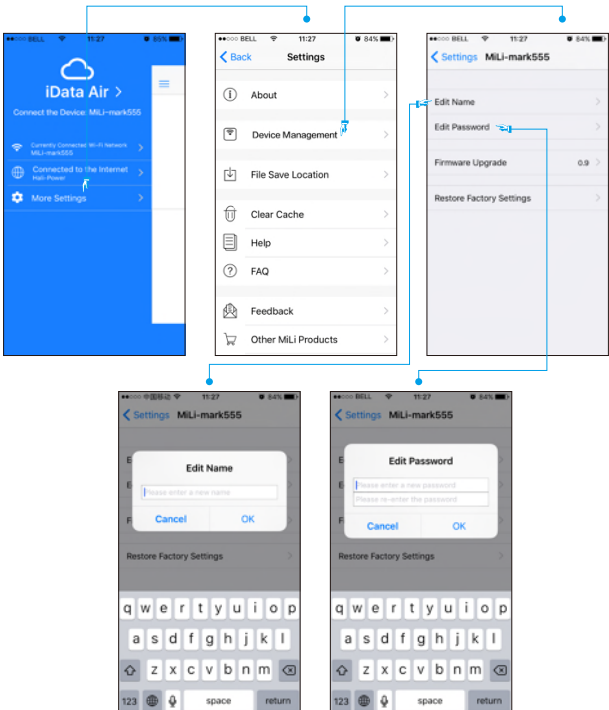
●●○○○ BELL 11:27 85%

iData Air >

Connect the Device: MiLi-mark555

Currently Connected Wi-Fi Network
MiLi-mark555

Connected to the Internet
Hali-Power

More Settings

●●○○○ BELL 11:27 84%

< Back Settings

About

Device Management

File Save Location

Clear Cache

Help

FAQ

Feedback

Other MiLi Products

●●○○○ BELL 11:27 84%

< Settings MiLi-mark555

Edit Name

Edit Password

Firmware Upgrade 0.9

Restore Factory Settings

●●○○○ 中国移动 11:27 84%

< Settings MiLi-mark555

Edit Name

Please enter a new name

Cancel OK

Restore Factory Settings

q w e r t y u i o p
a s d f g h j k l
z x c v b n m
123 space return

●●○○○ BELL 11:27 84%

< Settings MiLi-mark555

Edit Password

Please enter a new password

Please re-enter the password

Cancel OK

Restore Factory Settings

q w e r t y u i o p
a s d f g h j k l
z x c v b n m
123 space return